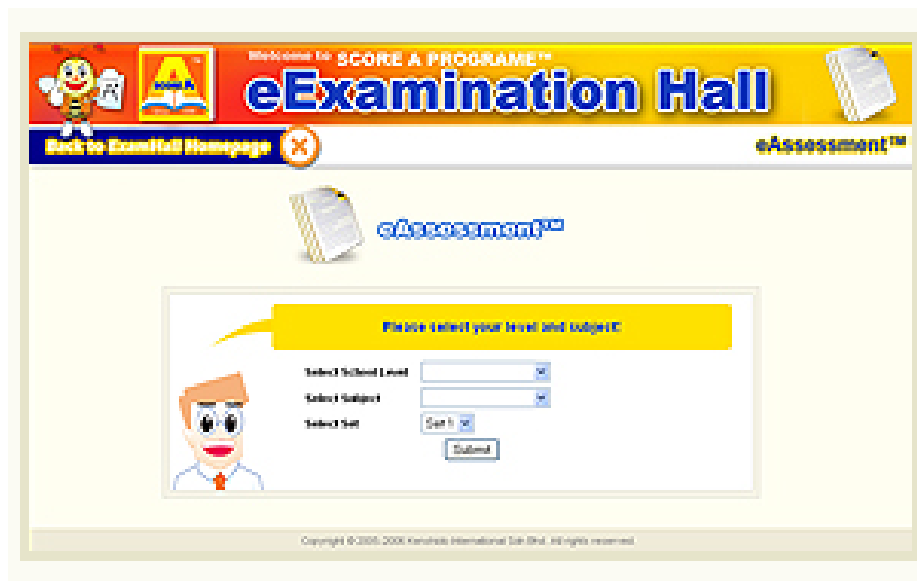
Welcome to SCORE A PROGRAME™

eExamination Hall

Back to ExamHall Homepage

eAssessment™

eAssessment™

Please select your level and subject!

Select School Level

Select Subject

Select Set

Set 1

Submit

Copyright © 2005-2006 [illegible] International Sdn Bhd. All rights reserved.